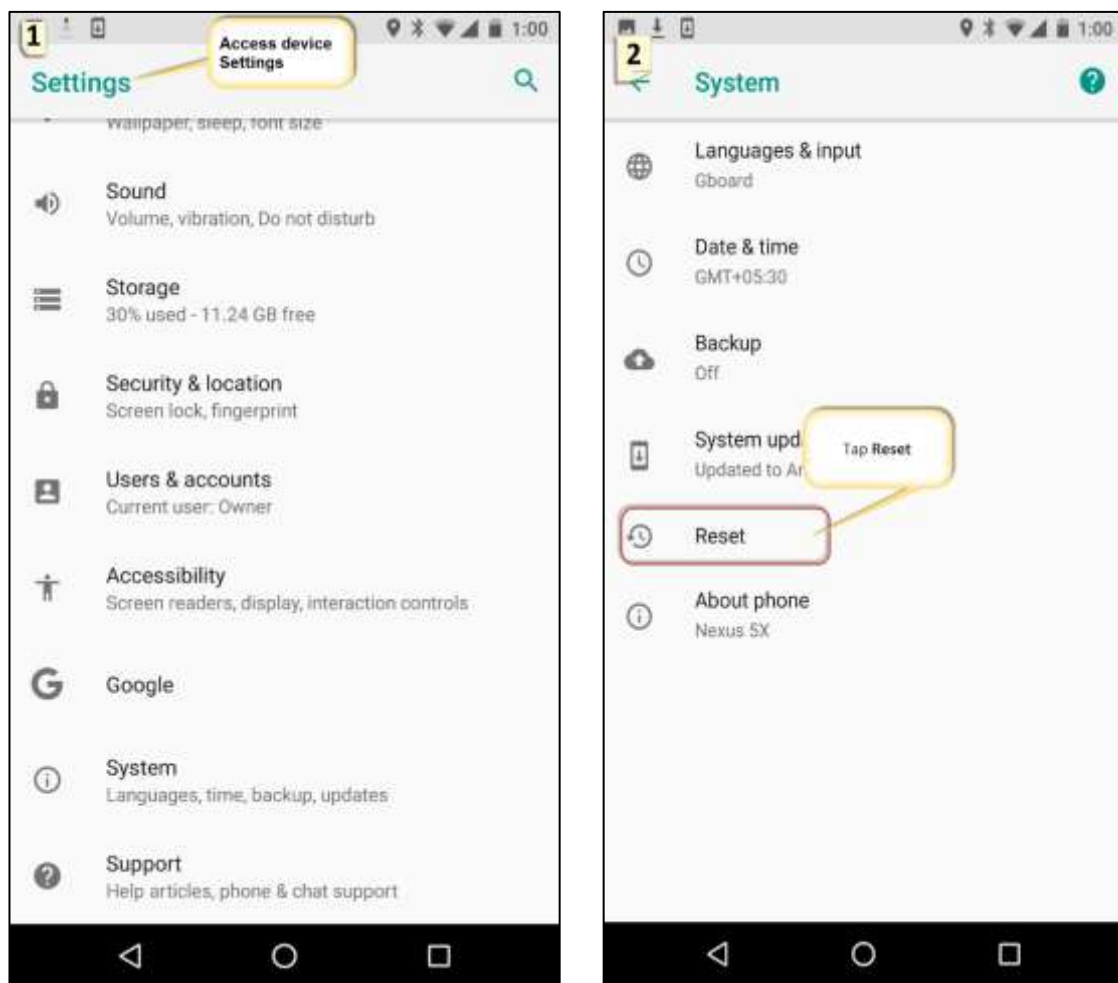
1

1:00

Access device Settings

Settings

Wallpaper, sleep, font size

Sound
Volume, vibration, Do not disturb

Storage
30% used - 11.24 GB free

Security & location
Screen lock, fingerprint

Users & accounts
Current user: Owner

Accessibility
Screen readers, display, interaction controls

Google

System
Languages, time, backup, updates

Support
Help articles, phone & chat support

2

1:00

System

Languages & input
Gboard

Date & time
GMT+05:30

Backup
Off

System upd
Updated to Ar

Tap Reset

Reset

About phone
Nexus 5X